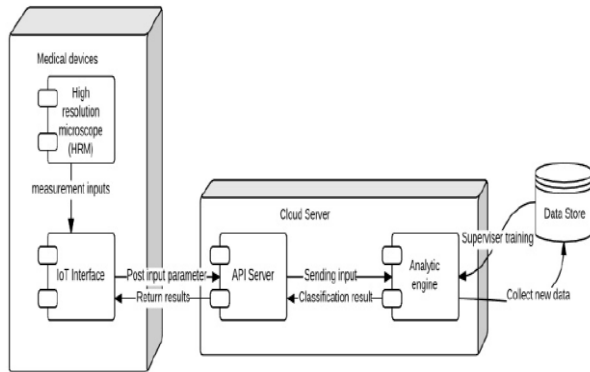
Medical devices

High resolution microscope (HRM)

measurement inputs

IoT Interface

Post input parameter

Return results

Cloud Server

API Server

Sending input

Classification result

Analytic engine

Superviser training

Data Store

Collect new data